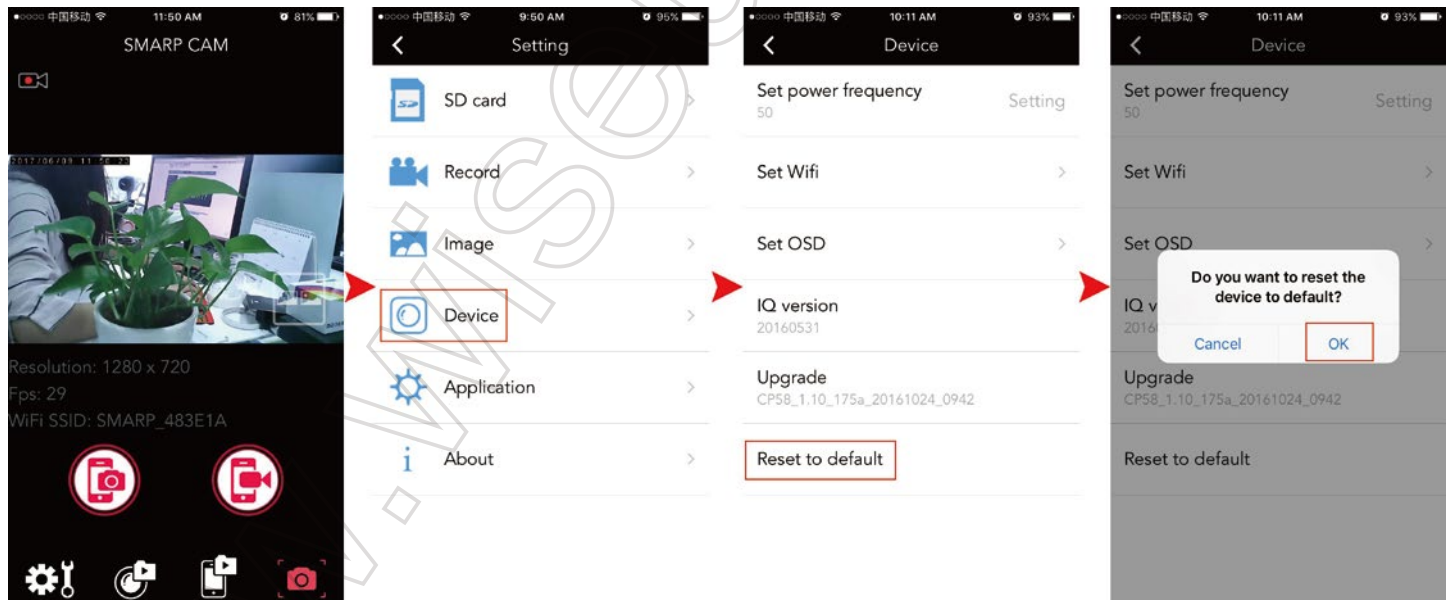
●○○○○ 中国移动 11:50 AM 81%
SMARP CAM
2017/06/09 11:50:2
Resolution: 1280 x 720
Fps: 29
WiFi SSID: SMARP_483E1A

●○○○○ 中国移动 9:50 AM 95%
Setting
SD card
Record
Image
Device
Application
About

●○○○○ 中国移动 10:11 AM 93%
Device
Set power frequency
50
Setting
Set Wifi
Set OSD
IQ version
20160531
Upgrade
CP58_1.10_175a_20161024_0942
Reset to default

●○○○○ 中国移动 10:11 AM 93%
Device
Set power frequency
50
Setting
Set Wifi
Set OSD
IQ v
2016
Do you want to reset the device to default?
Cancel
OK
Upgrade
CP58_1.10_175a_20161024_0942
Reset to default